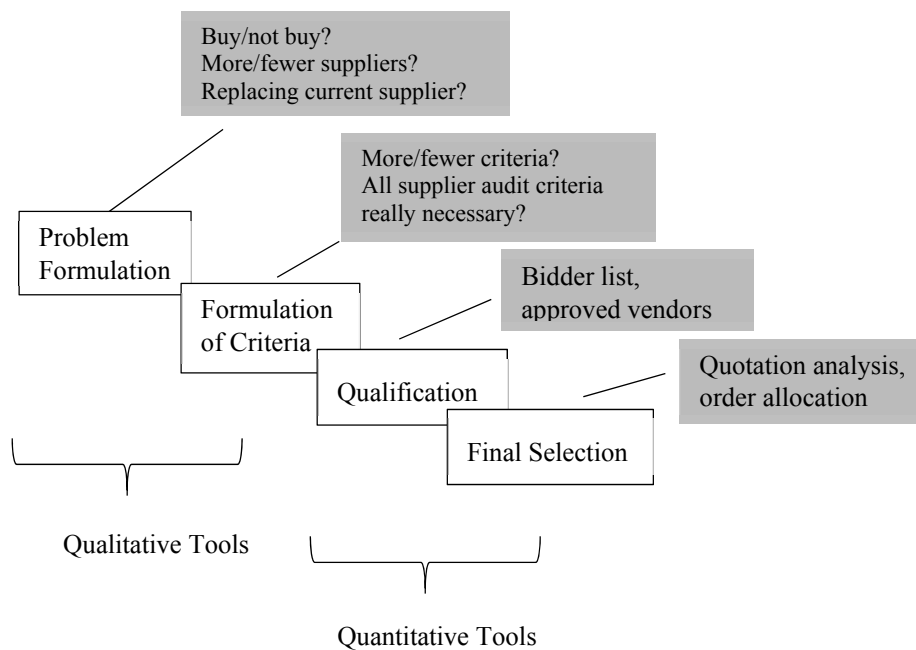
Buy/not buy?
More/fewer suppliers?
Replacing current supplier?

More/fewer criteria?
All supplier audit criteria really necessary?

Problem Formulation

Formulation of Criteria

Bidder list, approved vendors

Qualification

Quotation analysis, order allocation

Final Selection

Qualitative Tools

Quantitative Tools